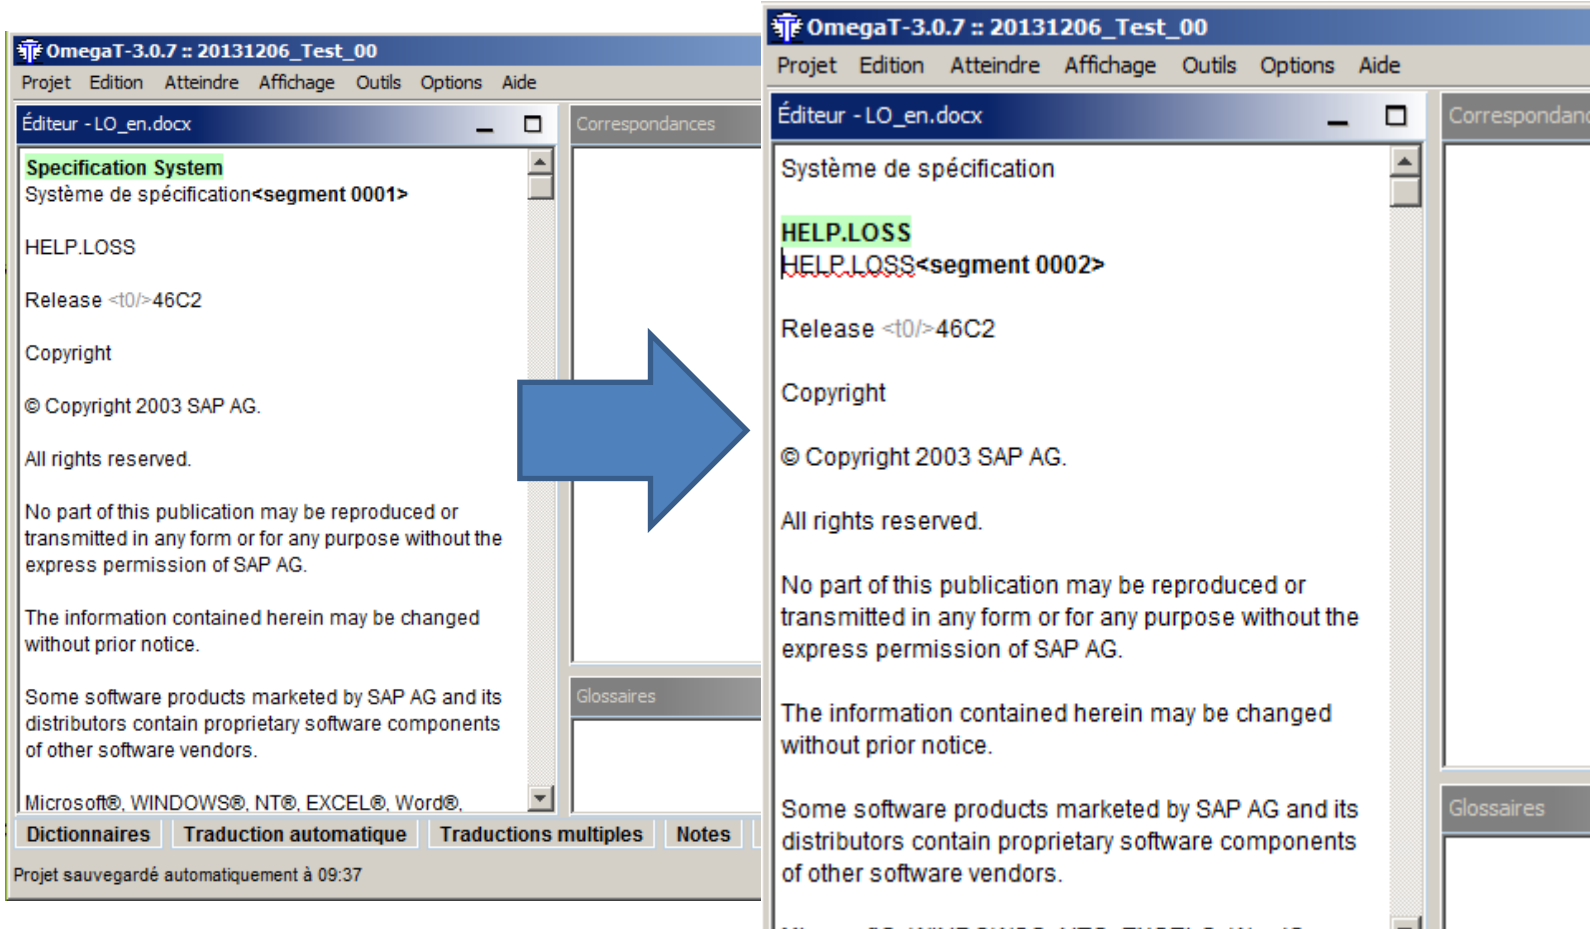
OmegaT-3.0.7 :: 20131206_Test_00

Projet Edition Atteindre Affichage Outils Options Aide

Éditeur - LO_en.docx

Correspondances

Specification System
Système de spécification<segment 0001>

HELP.LOSS

Release <t0/>46C2

Copyright

© Copyright 2003 SAP AG.

All rights reserved.

No part of this publication may be reproduced or transmitted in any form or for any purpose without the express permission of SAP AG.

The information contained herein may be changed without prior notice.

Some software products marketed by SAP AG and its distributors contain proprietary software components of other software vendors.

Microsoft®, WINDOWS®, NT®, EXCEL®, Word®,

Glossaires

Dictionnaires Traduction automatique Traductions multiples Notes

Projet sauvegardé automatiquement à 09:37

OmegaT-3.0.7 :: 20131206_Test_00

Projet Edition Atteindre Affichage Outils Options Aide

Éditeur - LO_en.docx

Correspondanc

Système de spécification

HELP.LOSS
HELP.LOSS<segment 0002>

Release <t0/>46C2

Copyright

© Copyright 2003 SAP AG.

All rights reserved.

No part of this publication may be reproduced or transmitted in any form or for any purpose without the express permission of SAP AG.

The information contained herein may be changed without prior notice.

Some software products marketed by SAP AG and its distributors contain proprietary software components of other software vendors.

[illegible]

Glossaires